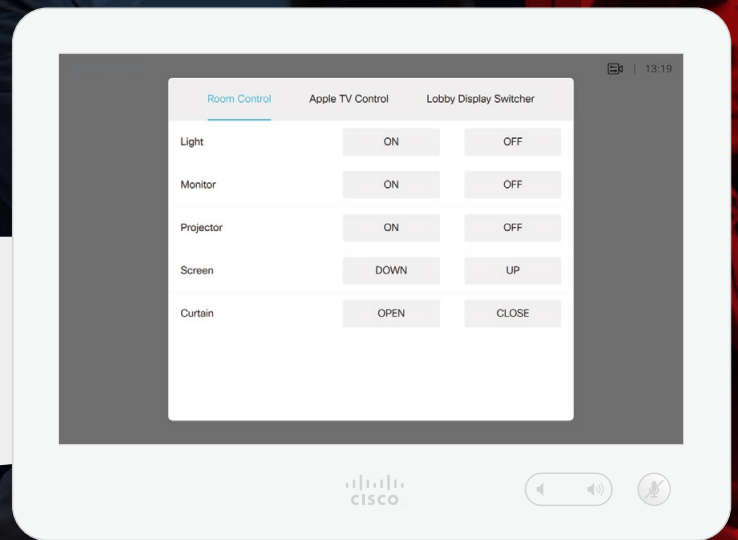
| 13:19

Room Control Apple TV Control Lobby Display Switcher

| | | |
|---|---|---|
| Light | ON | OFF |
| Monitor | ON | OFF |
| Projector | ON | OFF |
| Screen | DOWN | UP |
| Curtain | OPEN | CLOSE |

CISCO